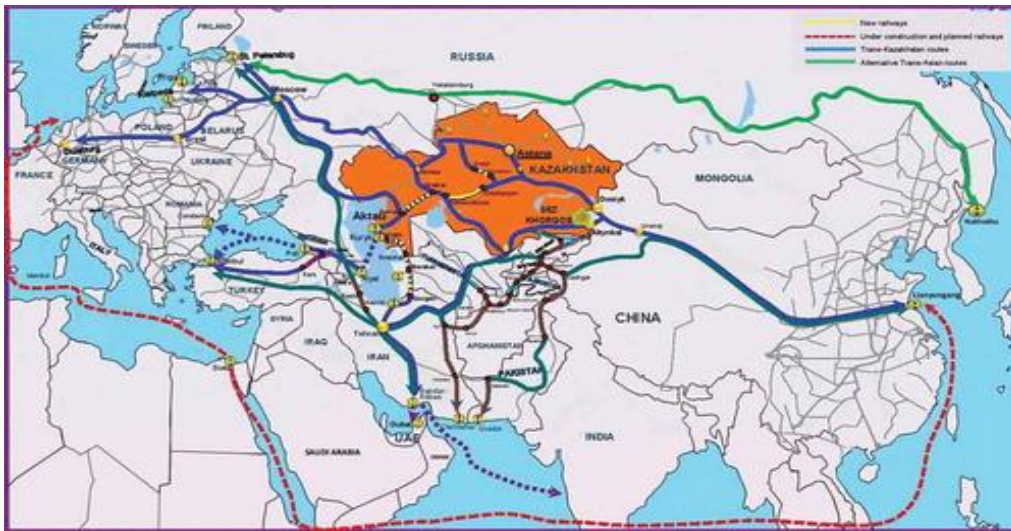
New railways
Under construction and planned railways
Trans-Kazakhstan routes
Alternative Trans-Asian routes

RUSSIA
FINLAND
SWEDEN
NORWAY
St. Petersburg
Moscow
Yekaterinburg
POLAND
BELARUS
UKRAINE
GERMANY
Duisburg
FRANCE
ROMANIA
ITALY
TURKEY
SYRIA
IRAQ
IRAN
Tehran
SAUDI ARABIA
UAE
Dubai
AFGHANISTAN
PAKISTAN
INDIA
CHINA
MONGOLIA
KAZAKHSTAN
Astana
Aktau
Kuryk
SEZ KHORGOS
Dostyk
Altynkol
Lianyungang
Vladivostok